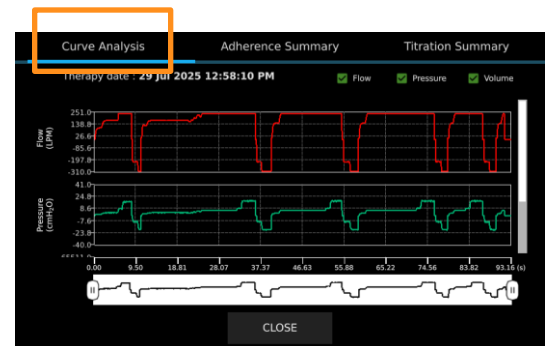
Curve Analysis

Adherence Summary

Titration Summary

Therapy date : 29 Jul 2025 12:58:10 PM

Flow

Pressure

Volume

Flow (LPM)

251.0

138.8

26.6

-85.6

-197.8

-310.0

Pressure ($cmH_2O$)

41.0

24.8

8.6

-7.6

-23.8

-40.0

0.00

9.50

18.81

28.07

37.37

46.63

55.88

65.22

74.56

83.82

93.16 (s)

CLOSE